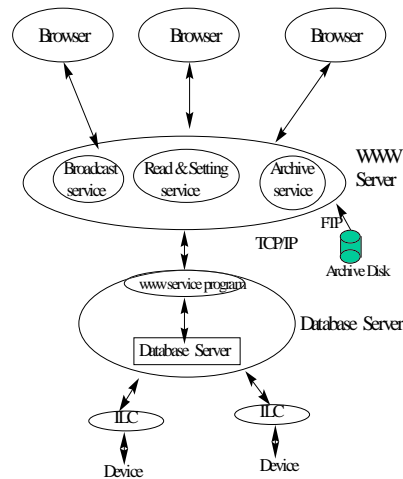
Browser

Browser

Browser

Broadcast service

Read & Setting service

Archive service

WWW Server

FTP

TCP/IP

Archive Disk

www service program

Database Server

Database Server

ILC

ILC

Device

Device